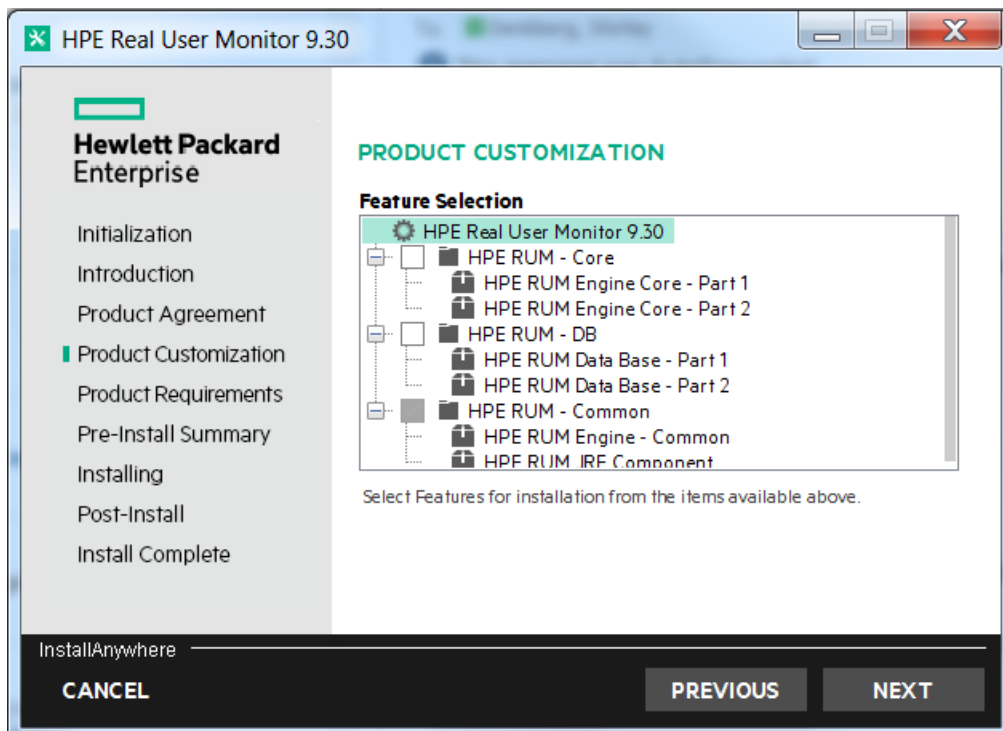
HPE Real User Monitor 9.30

Hewlett Packard Enterprise

Initialization
Introduction
Product Agreement
Product Customization
Product Requirements
Pre-Install Summary
Installing
Post-Install
Install Complete

PRODUCT CUSTOMIZATION

Feature Selection

HPE Real User Monitor 9.30
HPE RUM - Core
HPE RUM Engine Core - Part 1
HPE RUM Engine Core - Part 2
HPE RUM - DB
HPE RUM Data Base - Part 1
HPE RUM Data Base - Part 2
HPE RUM - Common
HPE RUM Engine - Common
HPE RUM JRE Component

Select Features for installation from the items available above.

InstallAnywhere

CANCEL
PREVIOUS
NEXT